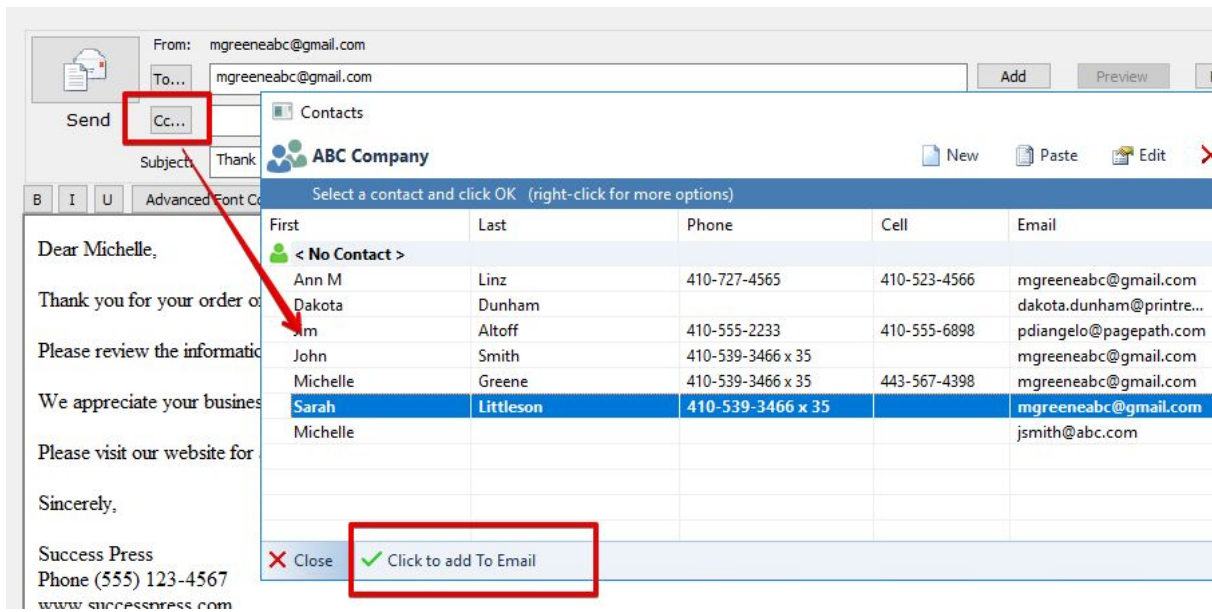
From: mgreeneabc@gmail.com

To... mgreeneabc@gmail.com

Add Preview

Send

Cc...

Subject: Thank

B I U Advanced Font Co

Contacts

ABC Company

New Paste Edit

Select a contact and click OK (right-click for more options)

| First | Last | Phone | Cell | Email |
|---|---|---|---|---|
| < No Contact > | | | | |
| Ann M | Linz | 410-727-4565 | 410-523-4566 | mgreeneabc@gmail.com |
| Dakota | Dunham | | | dakota.dunham@printre... |
| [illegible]im | Altoff | 410-555-2233 | 410-555-6898 | pdiangelo@pagepath.com |
| John | Smith | 410-539-3466 x 35 | | mgreeneabc@gmail.com |
| Michelle | Greene | 410-539-3466 x 35 | 443-567-4398 | mgreeneabc@gmail.com |
| Sarah | Littleson | 410-539-3466 x 35 | | mgreeneabc@gmail.com |
| Michelle | | | | jsmith@abc.com |

Close Click to add To Email

Dear Michelle,

Thank you for your order o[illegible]

Please review the informatio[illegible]

We appreciate your busines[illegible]

Please visit our website for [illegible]

Sincerely,

Success Press
Phone (555) 123-4567
www.successpress.com